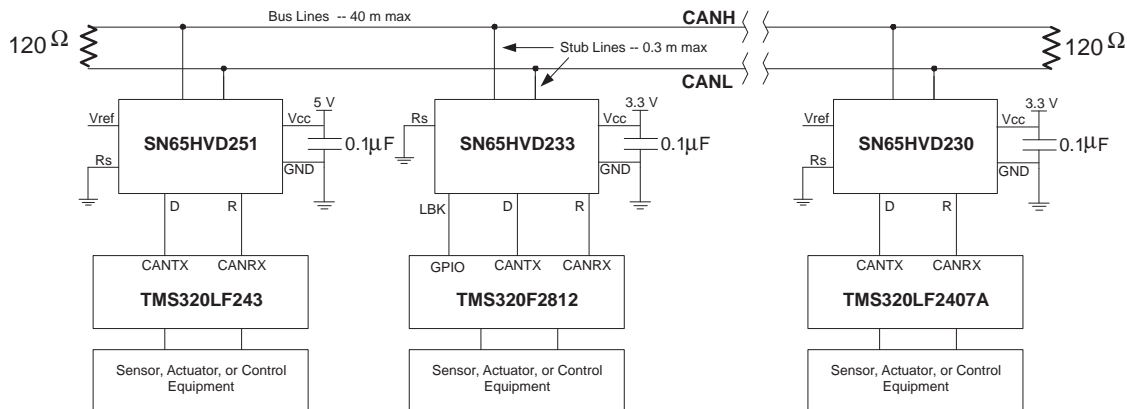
Bus Lines -- 40 m max

CANH

$120\,\Omega$

Stub Lines -- 0.3 m max

$120\,\Omega$

CANL

5 V

3.3 V

3.3 V

Vref

Vcc

Rs

Vcc

Vref

Vcc

SN65HVD251

$0.1\mu F$

SN65HVD233

$0.1\mu F$

SN65HVD230

$0.1\mu F$

Rs

GND

GND

Rs

GND

D

R

LBK

D

R

D

R

CANTX

CANRX

GPIO

CANTX

CANRX

CANTX

CANRX

TMS320LF243

TMS320F2812

TMS320LF2407A

Sensor, Actuator, or Control Equipment

Sensor, Actuator, or Control Equipment

Sensor, Actuator, or Control Equipment